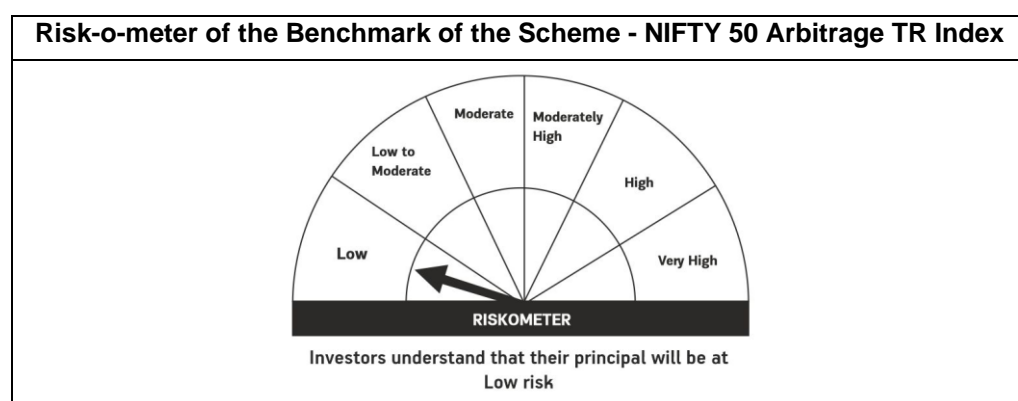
Risk-o-meter of the Benchmark of the Scheme - NIFTY 50 Arbitrage TR Index

Low

Low to Moderate

Moderate

Moderately High

High

Very High

RISKOMETER

Investors understand that their principal will be at Low risk